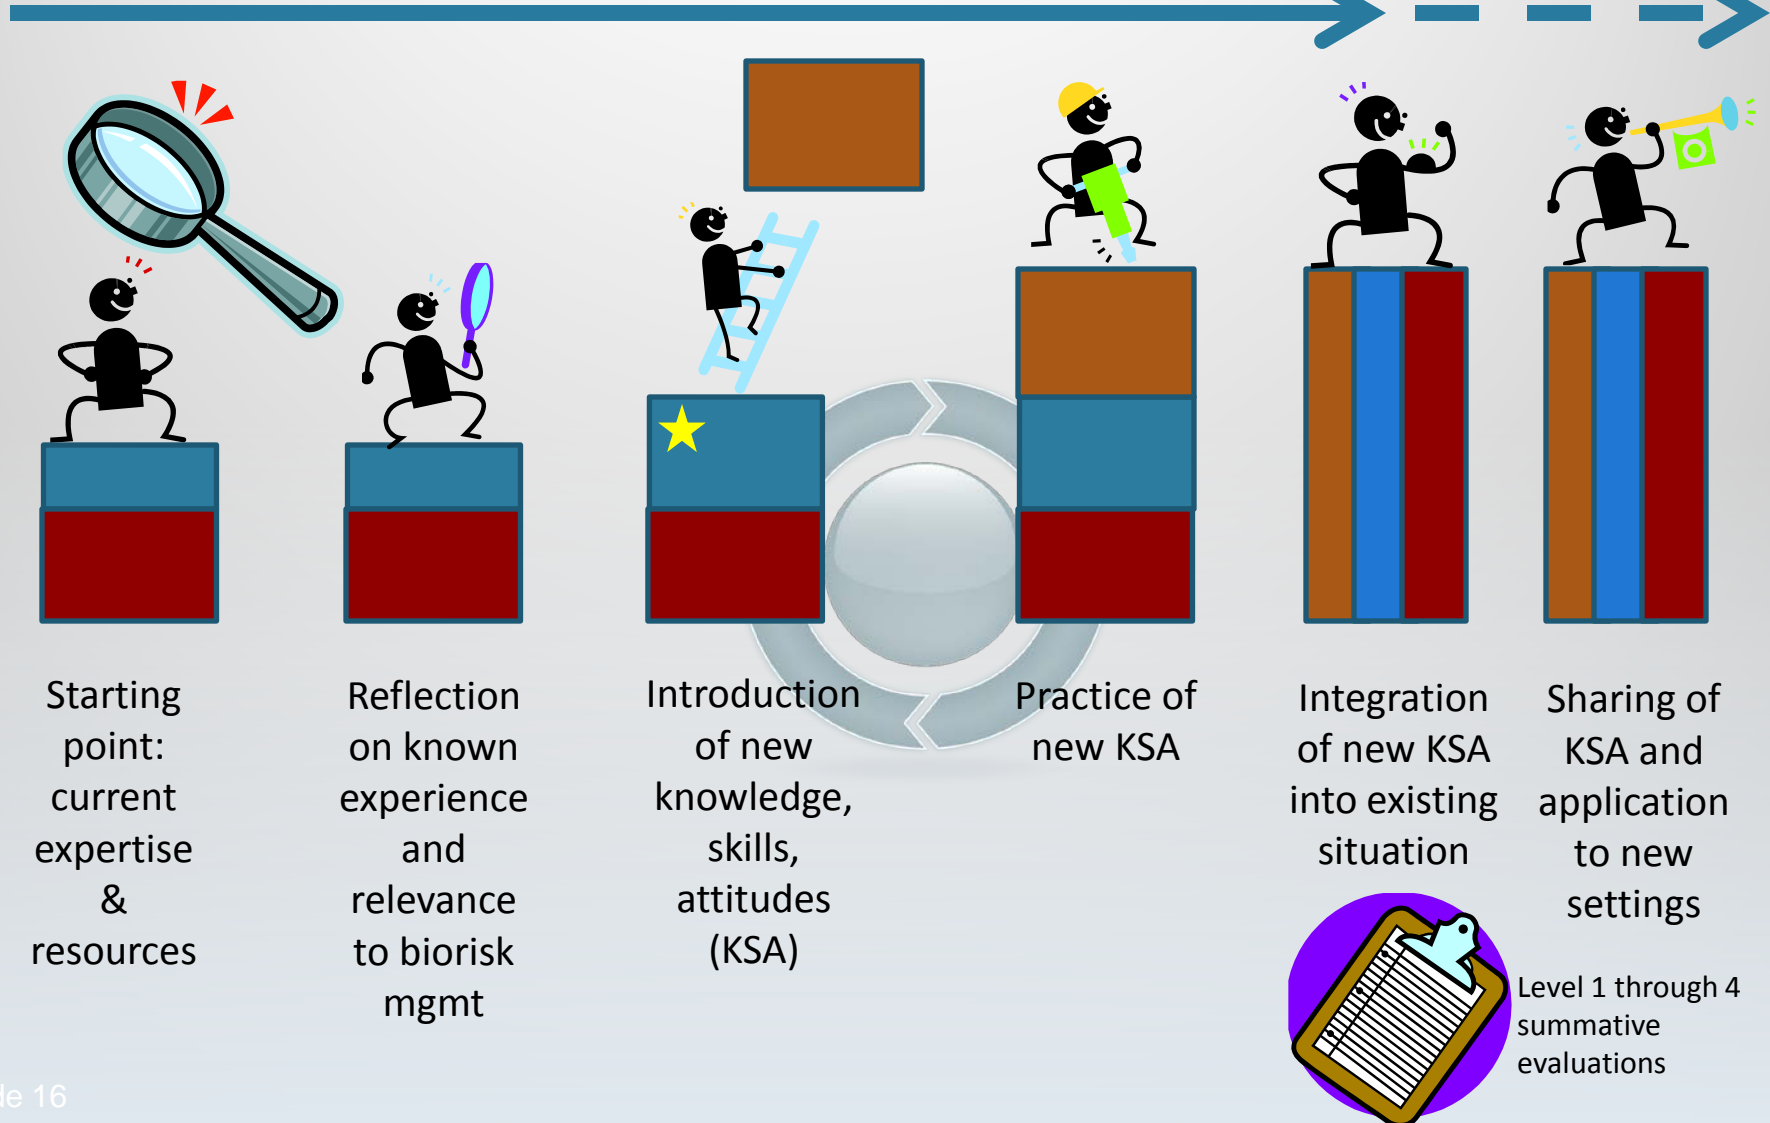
Starting point: current expertise & resources

Reflection on known experience and relevance to biorisk mgmt

Introduction of new knowledge, skills, attitudes (KSA)

Practice of new KSA

Integration of new KSA into existing situation

Sharing of KSA and application to new settings

Level 1 through 4 summative evaluations

le 16